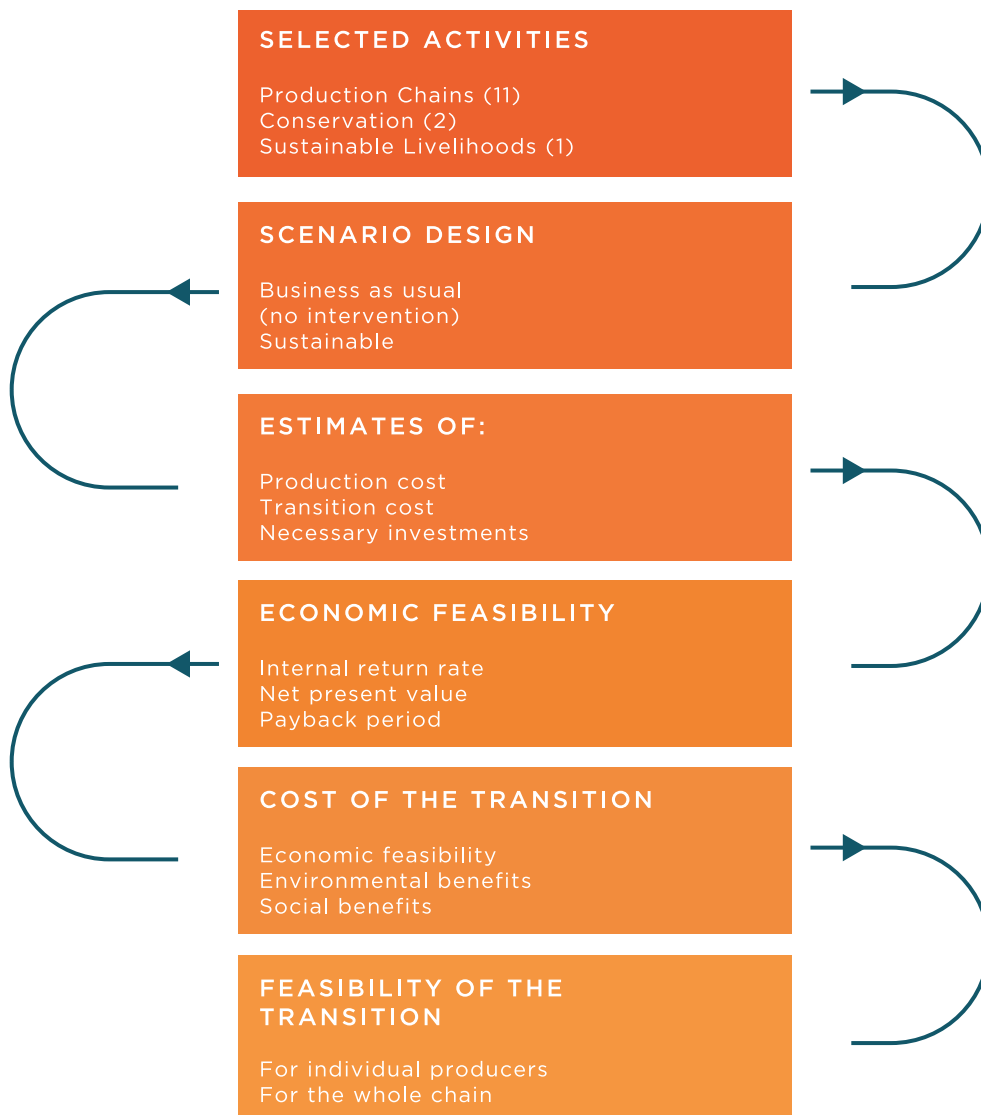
SELECTED ACTIVITIES

Production Chains (11)
Conservation (2)
Sustainable Livelihoods (1)

SCENARIO DESIGN

Business as usual
(no intervention)
Sustainable

ESTIMATES OF:

Production cost
Transition cost
Necessary investments

ECONOMIC FEASIBILITY

Internal return rate
Net present value
Payback period

COST OF THE TRANSITION

Economic feasibility
Environmental benefits
Social benefits

FEASIBILITY OF THE TRANSITION

For individual producers
For the whole chain